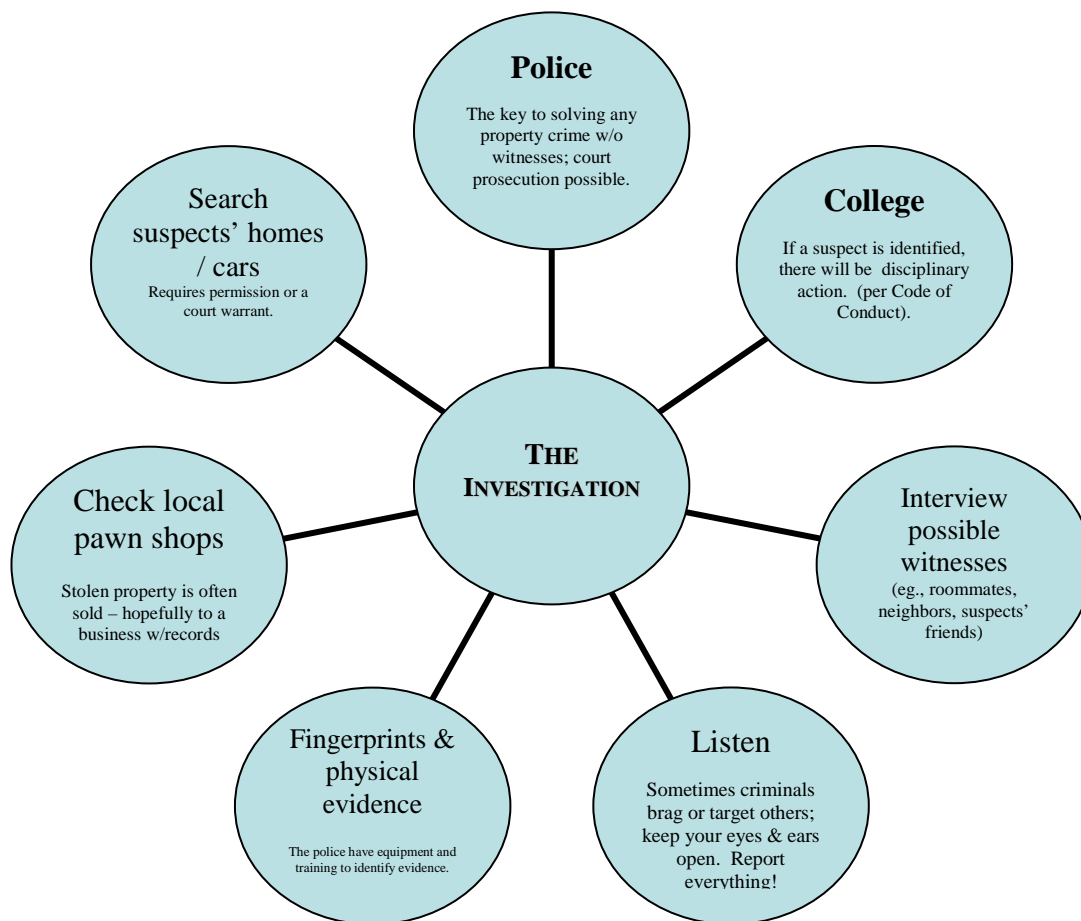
Police

The key to solving any property crime w/o witnesses; court prosecution possible.

College

If a suspect is identified, there will be disciplinary action. (per Code of Conduct).

Interview possible witnesses
(eg., roommates, neighbors, suspects' friends)

Listen

Sometimes criminals brag or target others; keep your eyes & ears open. Report everything!

Fingerprints & physical evidence

The police have equipment and training to identify evidence.

Check local pawn shops

Stolen property is often sold – hopefully to a business w/records

Search suspects' homes / cars
Requires permission or a court warrant.

THE INVESTIGATION